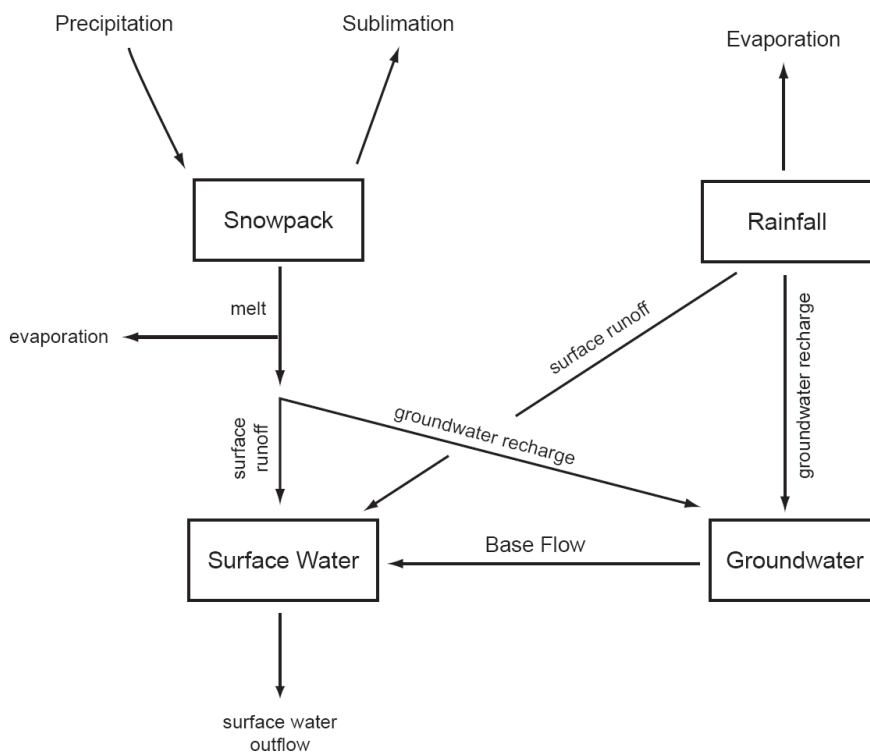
Precipitation

Sublimation

Evaporation

Snowpack

Rainfall

melt

evaporation

surface runoff

groundwater recharge

surface runoff

groundwater recharge

Surface Water

Base Flow

Groundwater

surface water outflow